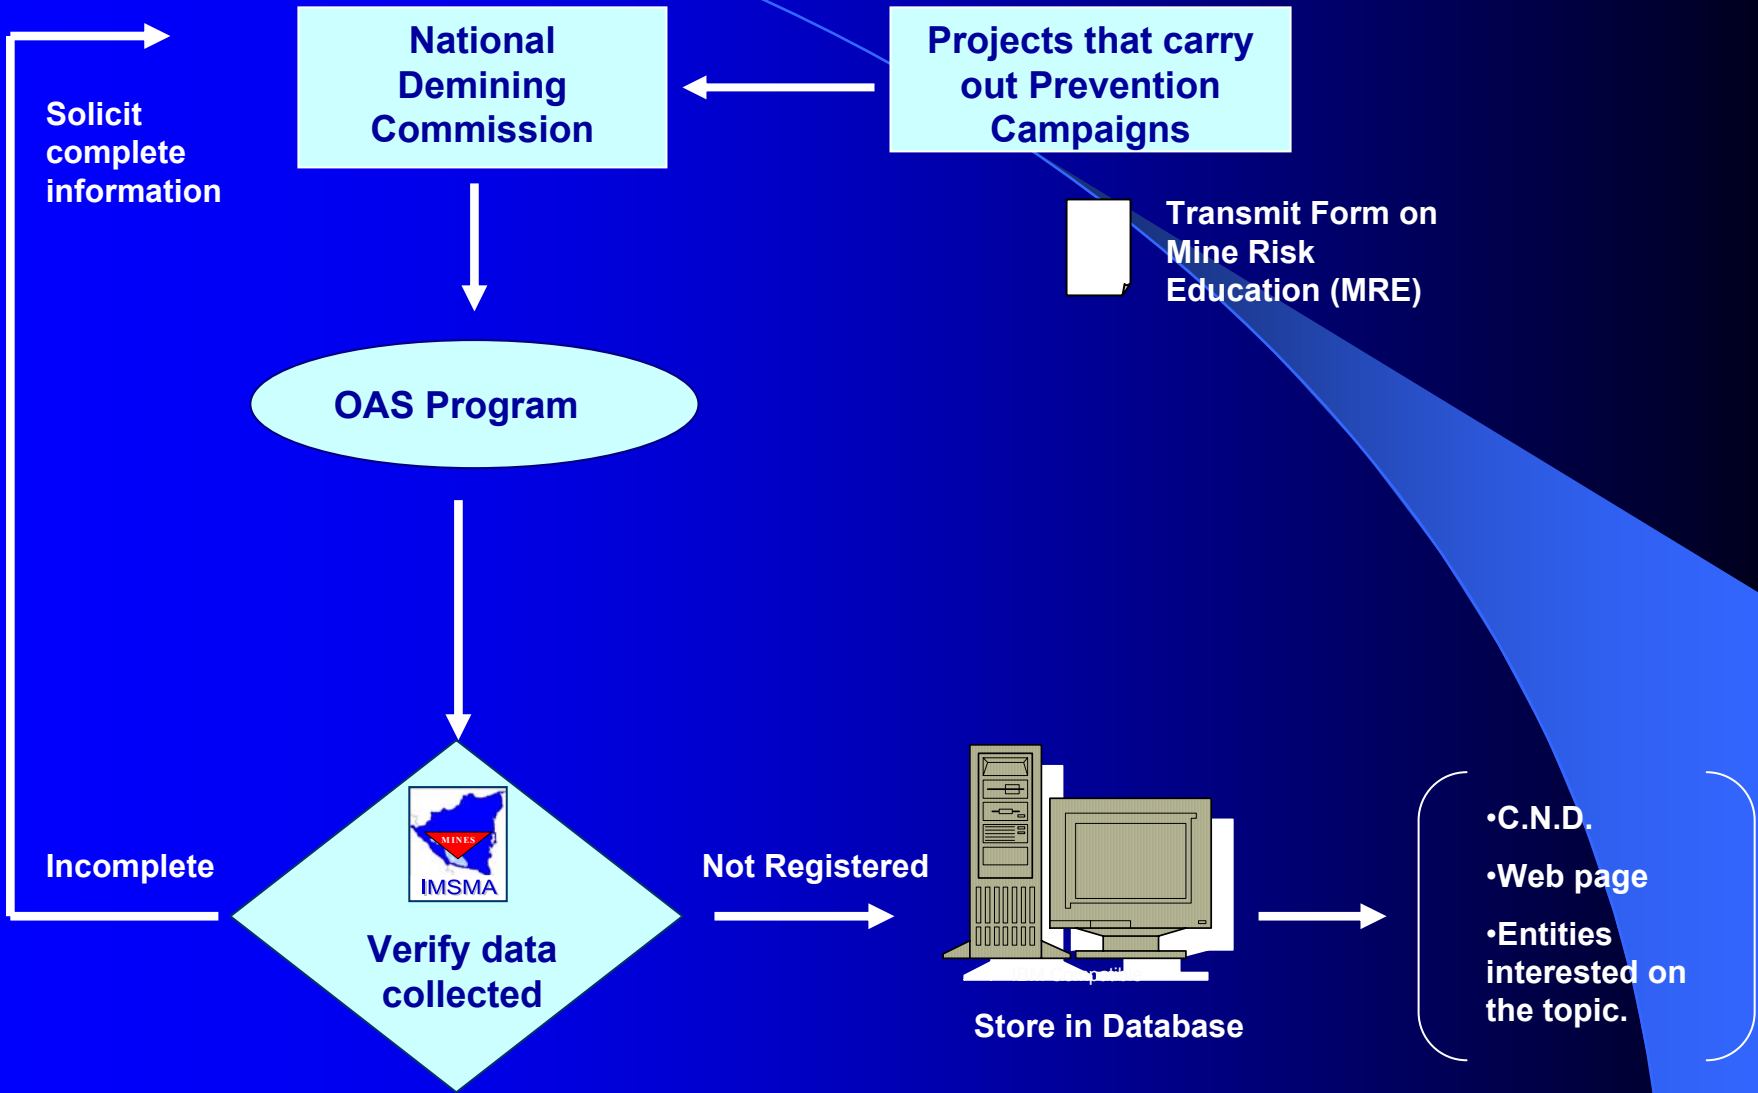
National Demining Commission

Projects that carry out Prevention Campaigns

Solicit complete information

Transmit Form on Mine Risk Education (MRE)

OAS Program

Incomplete

MINES
IMSMA

Verify data collected

Not Registered

IBM Compatible

Store in Database

•C.N.D.

•Web page

•Entities interested on the topic.